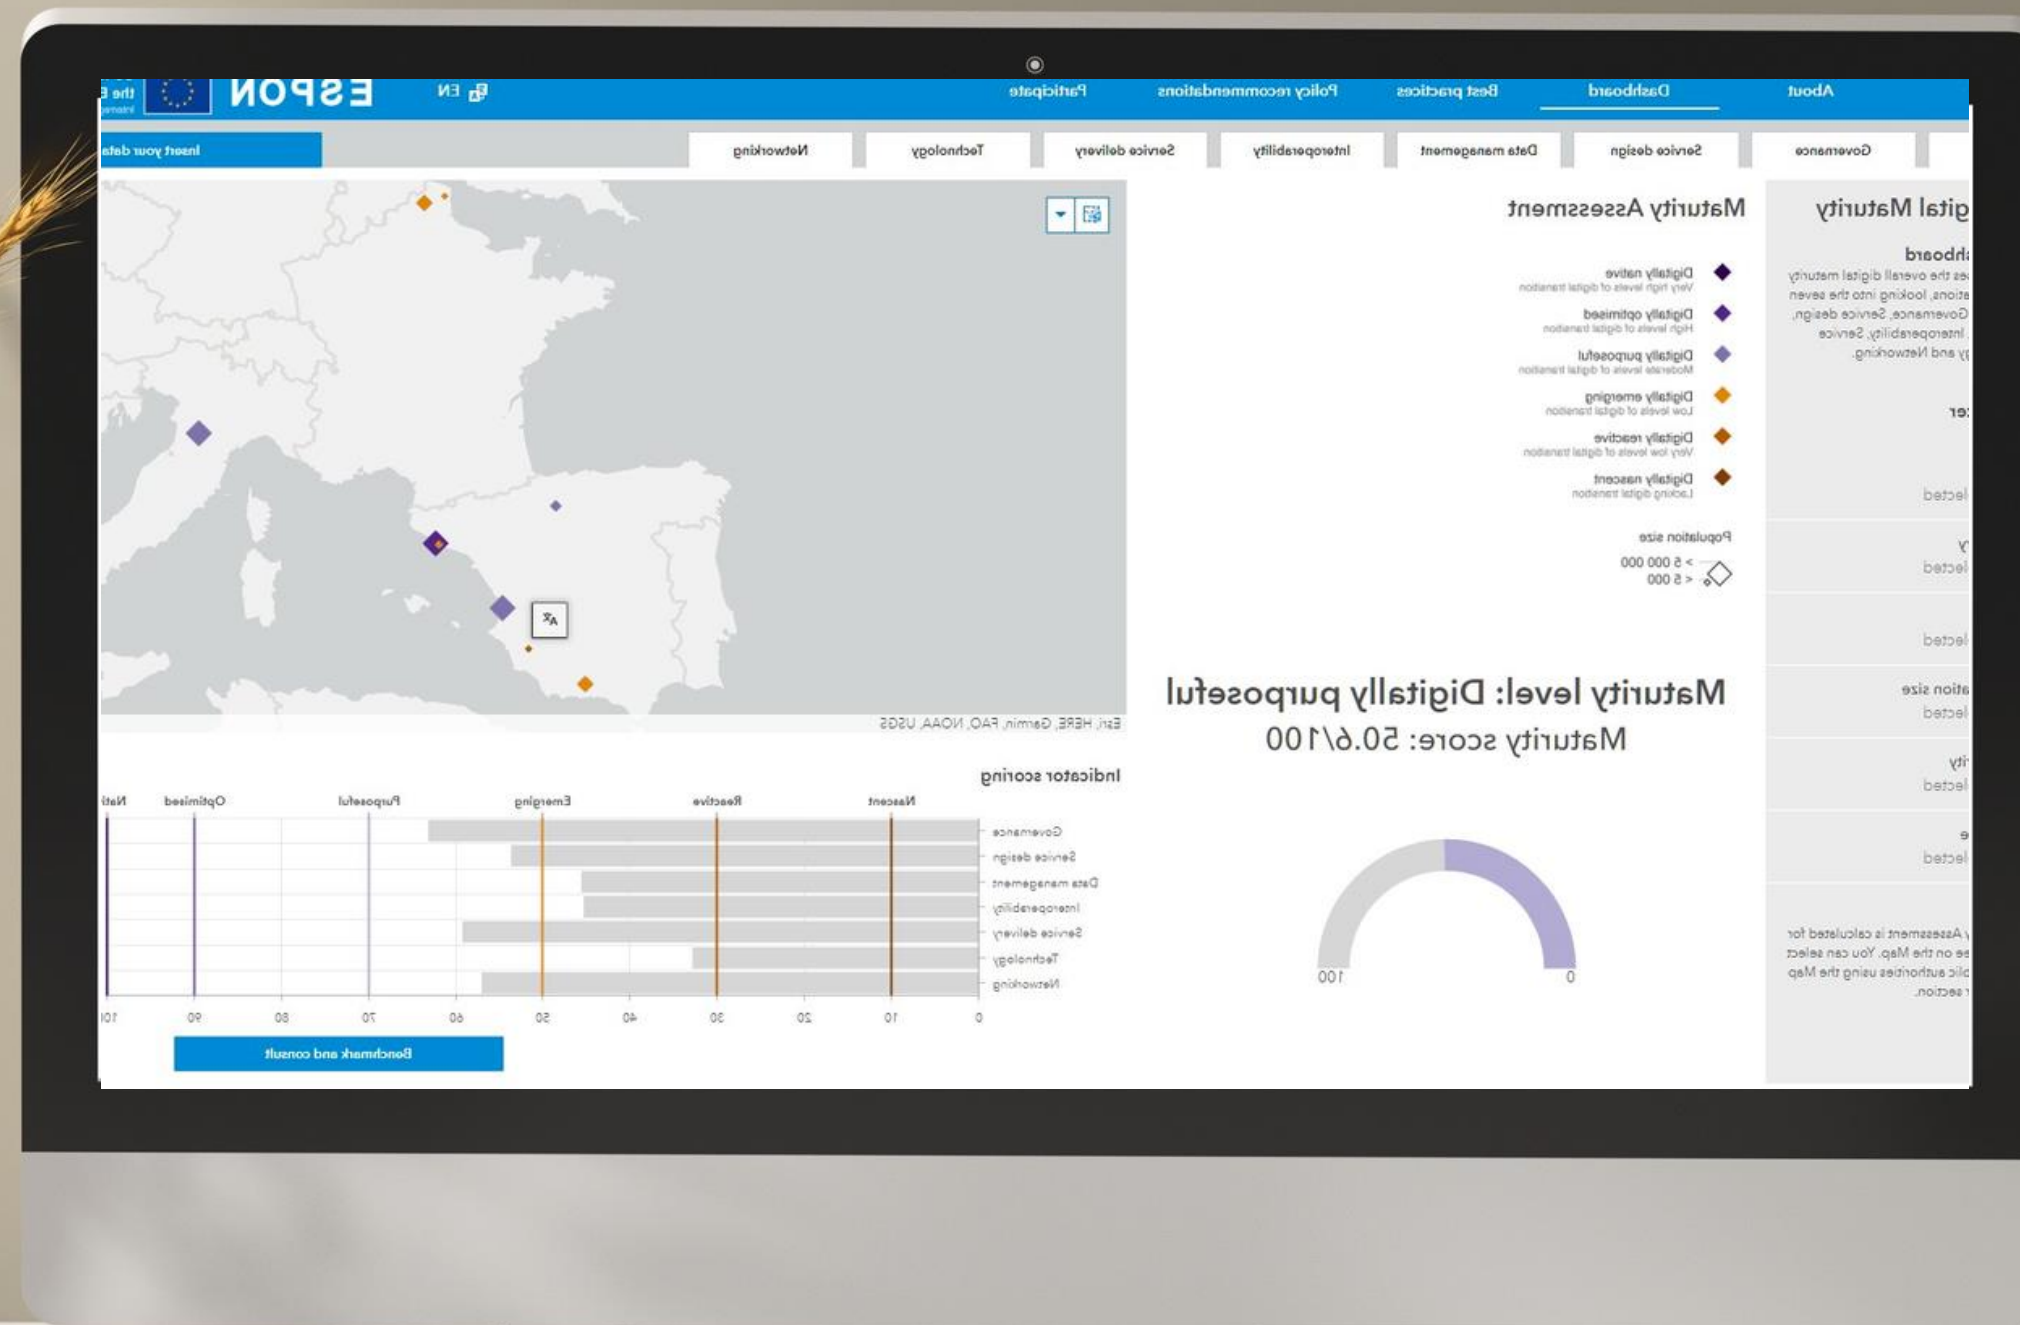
About Dashboard Best practices Policy recommendations Participate EN ESPON

Governance Service design Data management Interoperability Service delivery Technology Networking Insert your data

igital Maturity

hboard

es the overall digital maturity ations, looking into the seven Governance, Service design, Interoperability, Service y and Networking.

er

lected

y
lected

lected

ation size
lected

ity
lected

e
lected

Assessment is calculated for e on the Map. You can select lic authorities using the Map section.

Maturity Assessment

Digitally native
Very high levels of digital transition

Digitally optimised
High levels of digital transition

Digitally purposeful
Moderate levels of digital transition

Digitally emerging
Low levels of digital transition

Digitally reactive
Very low levels of digital transition

Digitally nascent
Lacking digital transition

Population size
> 5 000 000
> 5 000

Maturity level: Digitally purposeful
Maturity score: 50.6/100

0
100

Esri, HERE, Garmin, FAO, NOAA, USGS

Indicator scoring

Nascent Reactive Emerging Purposeful Optimised Nati

Governance
Service design
Data management
Interoperability
Service delivery
Technology
Networking

0 10 20 30 40 50 60 70 80 90 10

Benchmark and consult